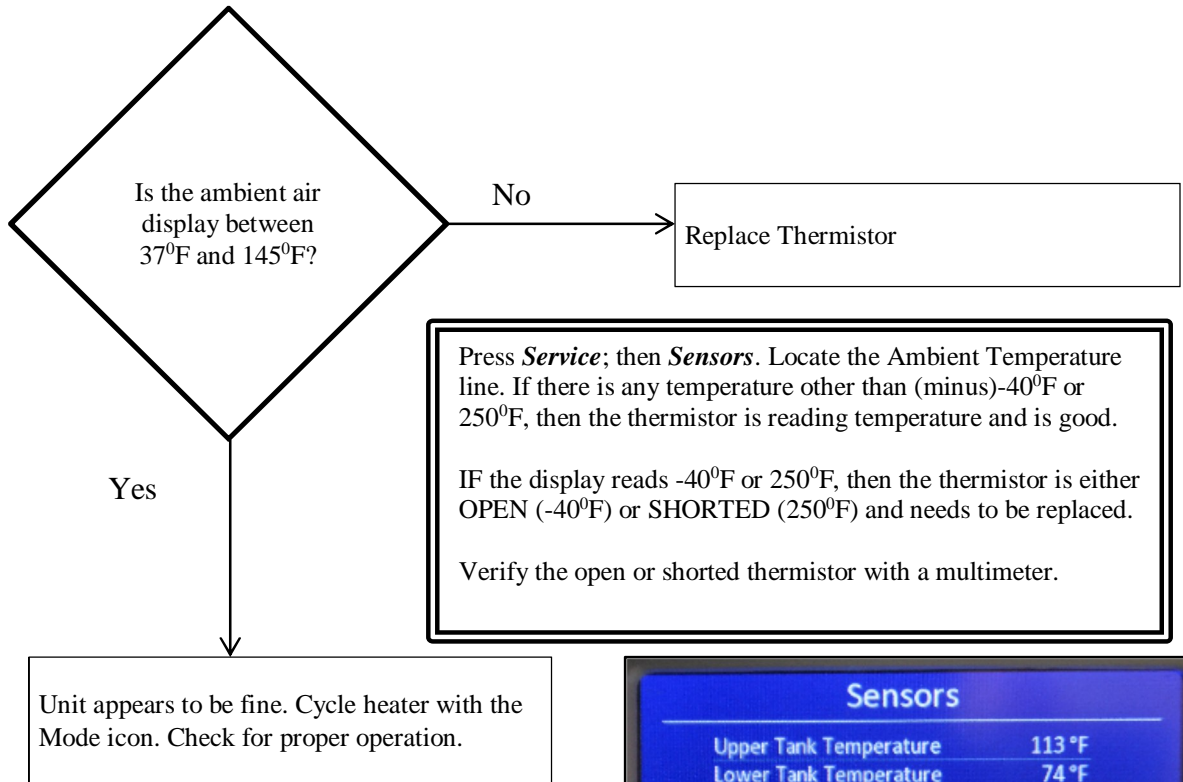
Is the ambient air display between $37^0$F and $145^0$F?

No

Replace Thermistor

Press ***Service***; then ***Sensors***. Locate the Ambient Temperature line. If there is any temperature other than (minus)-$40^0$F or $250^0$F, then the thermistor is reading temperature and is good.

IF the display reads -$40^0$F or $250^0$F, then the thermistor is either OPEN (-$40^0$F) or SHORTED ($250^0$F) and needs to be replaced.

Verify the open or shorted thermistor with a multimeter.

Yes

Unit appears to be fine. Cycle heater with the Mode icon. Check for proper operation.

Sensors

| | |
|---|---|
| Upper Tank Temperature | 113 °F |
| Lower Tank Temperature | 74 °F |